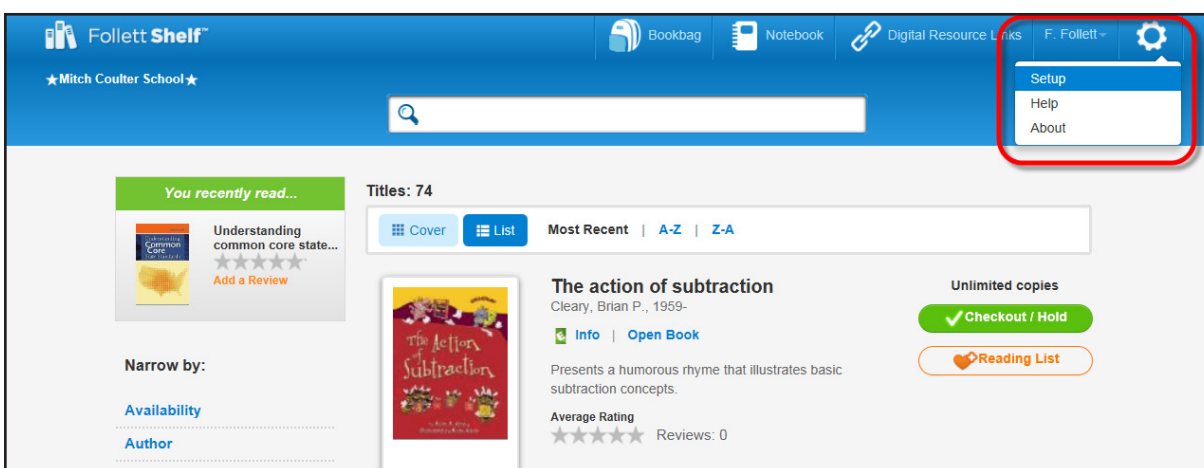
Follett Shelf™

Bookbag Notebook Digital Resource Links F. Follett

Setup
Help
About

★Mitch Coulter School★

You recently read...

Understanding common core state...

Add a Review

Narrow by:

Availability

Author

Titles: 74

Cover List Most Recent | A-Z | Z-A

The action of subtraction
Cleary, Brian P., 1959-

Info | Open Book

Presents a humorous rhyme that illustrates basic subtraction concepts.

Average Rating
Reviews: 0

Unlimited copies

Checkout / Hold

Reading List

The Action of Subtraction